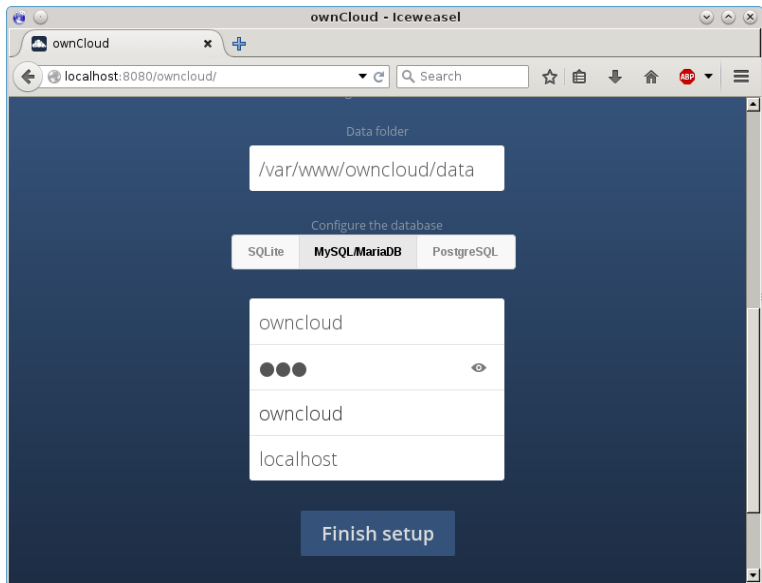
ownCloud - Iceweasel

ownCloud

localhost:8080/owncloud/

Search

ABP

Data folder

/var/www/owncloud/data

Configure the database

SQLite | MySQL/MariaDB | PostgreSQL

owncloud

●●●

owncloud

localhost

Finish setup